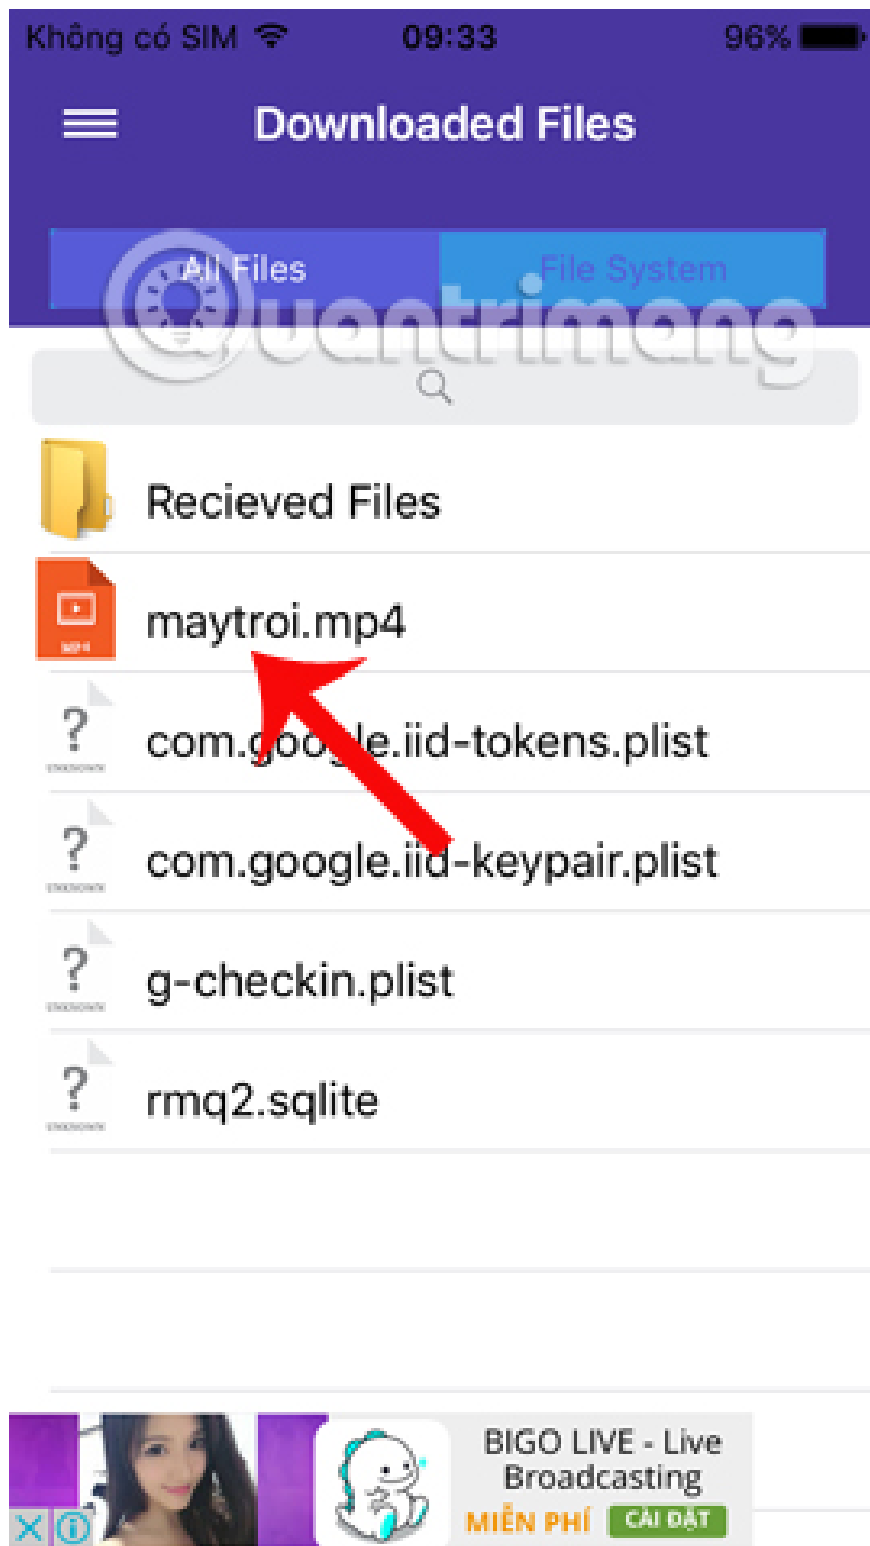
Không có SIM 09:33 96%

Downloaded Files

All Files | File System

Quantrimang

Recieved Files

maytroi.mp4

com.google.iid-tokens.plist

com.google.iid-keypair.plist

g-checkin.plist

rmq2.sqlite

BIGO LIVE - Live Broadcasting
MIỄN PHÍ CÀI ĐẶT